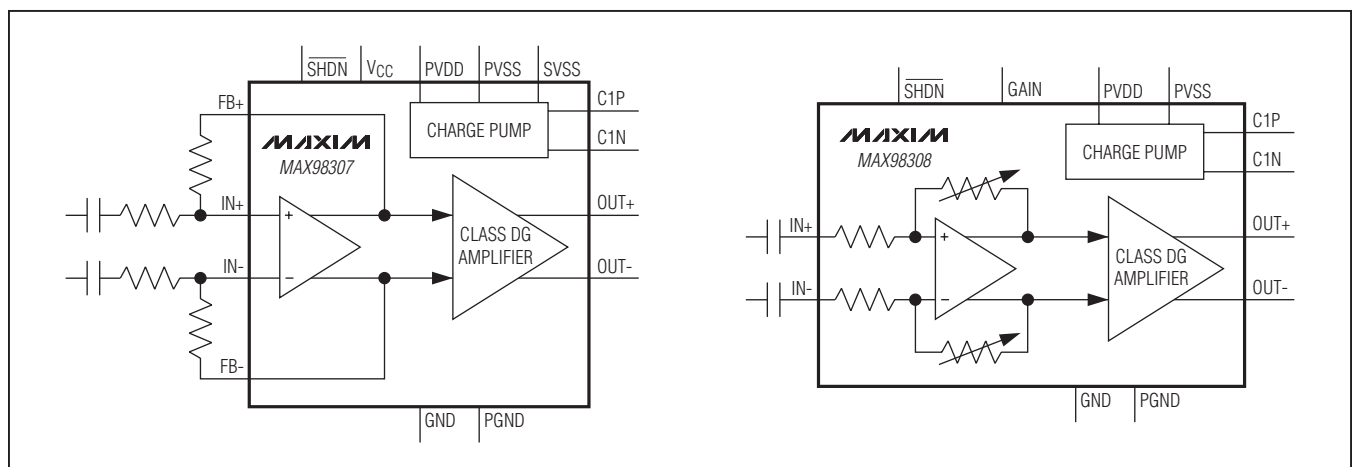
$\overline{SHDN}$ $V_{CC}$ PVDD PVSS SVSS
FB+
C1P
MAXIM
CHARGE PUMP
C1N
MAX98307
IN+
+
OUT+
CLASS DG AMPLIFIER
IN-
–
OUT-
FB-
GND PGND

$\overline{SHDN}$ GAIN PVDD PVSS
C1P
MAXIM
CHARGE PUMP
C1N
MAX98308
IN+
+
OUT+
CLASS DG AMPLIFIER
IN-
–
OUT-
GND PGND